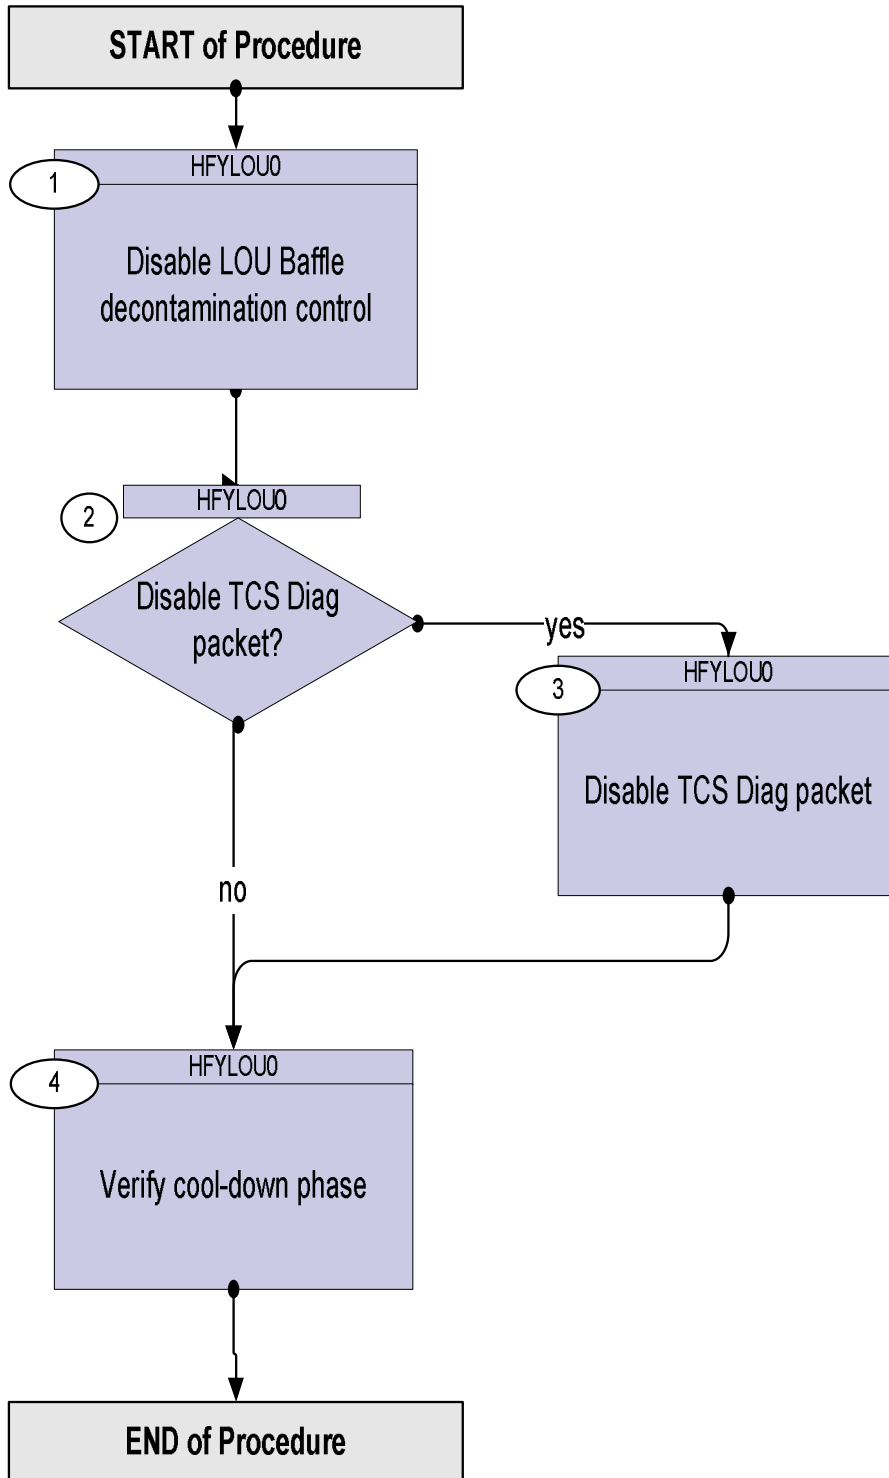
START of Procedure

1
HFYLOU0
Disable LOU Baffle decontamination control

2
HFYLOU0
Disable TCS Diag packet?

yes

3
HFYLOU0
Disable TCS Diag packet

no

4
HFYLOU0
Verify cool-down phase

END of Procedure